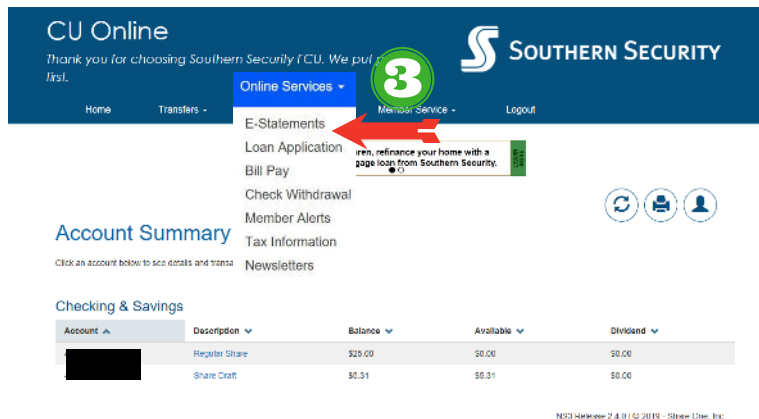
CU Online

Thank you for choosing Southern Security FCU. We put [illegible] first.

SOUTHERN SECURITY

Home Transfers Online Services Member Service Logout

3

E-Statements
Loan Application
Bill Pay
Check Withdrawal
Member Alerts
Tax Information
Newsletters

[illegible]ren, refinance your home with a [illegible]gage loan from Southern Security.

Account Summary

Click an account below to see details and transa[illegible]

Checking & Savings

| Account | Description | Balance | Available | Dividend |
|---|---|---|---|---|
| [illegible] | Regular Share | $25.00 | $0.00 | $0.00 |
| | Share Draft | $0.31 | $0.31 | $0.00 |

NS3 Release 2.4.0 | © 2019 - Share One, Inc.